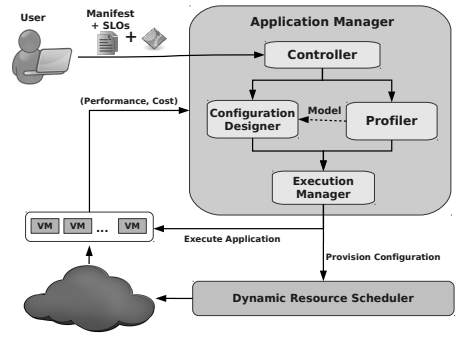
User

Manifest + SLOs

+

Application Manager

Controller

(Performance, Cost)

Configuration Designer

Model

Profiler

Execution Manager

VM VM ... VM

Execute Application

Provision Configuration

Dynamic Resource Scheduler